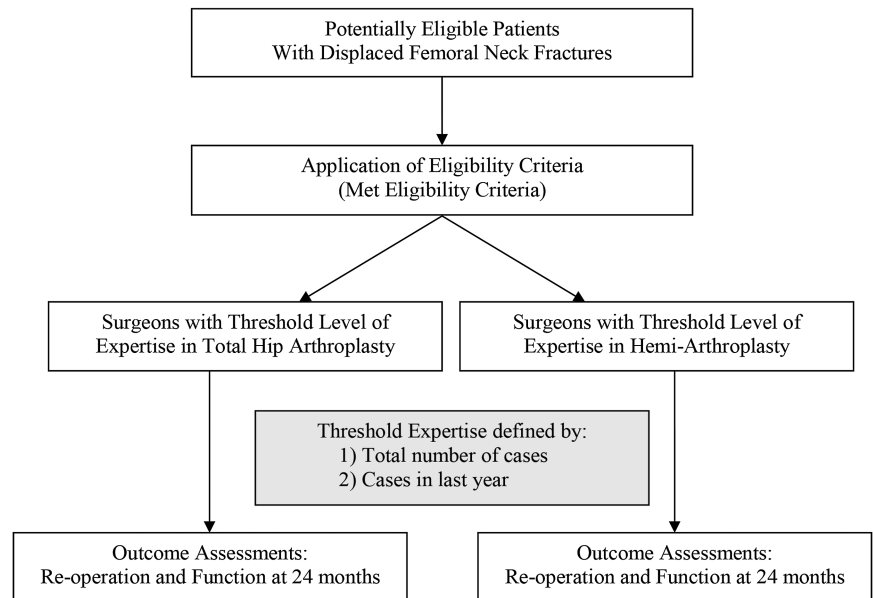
Potentially Eligible Patients
With Displaced Femoral Neck Fractures

Application of Eligibility Criteria
(Met Eligibility Criteria)

Surgeons with Threshold Level of Expertise in Total Hip Arthroplasty

Surgeons with Threshold Level of Expertise in Hemi-Arthroplasty

Threshold Expertise defined by:
1) Total number of cases
2) Cases in last year

Outcome Assessments:
Re-operation and Function at 24 months

Outcome Assessments:
Re-operation and Function at 24 months